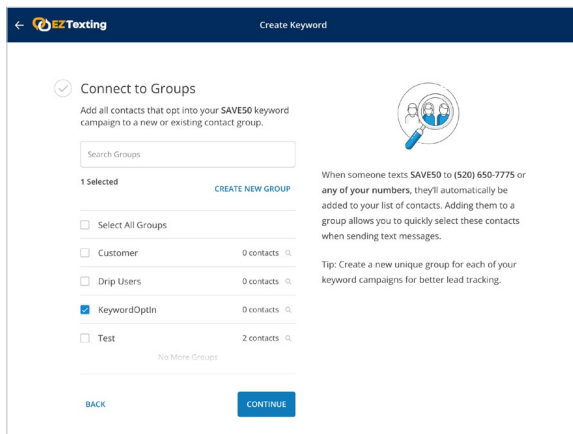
← EZ Texting

Create Keyword

Connect to Groups

Add all contacts that opt into your **SAVE50** keyword campaign to a new or existing contact group.

Search Groups

1 Selected

CREATE NEW GROUP

Select All Groups

| | |
|---|---|
| Customer | 0 contacts |
| Drip Users | 0 contacts |
| KeywordOptIn | 0 contacts |
| Test | 2 contacts |

No More Groups

BACK

CONTINUE

When someone texts **SAVE50** to **(520) 650-7775** or **any of your numbers**, they'll automatically be added to your list of contacts. Adding them to a group allows you to quickly select these contacts when sending text messages.

Tip: Create a new unique group for each of your keyword campaigns for better lead tracking.